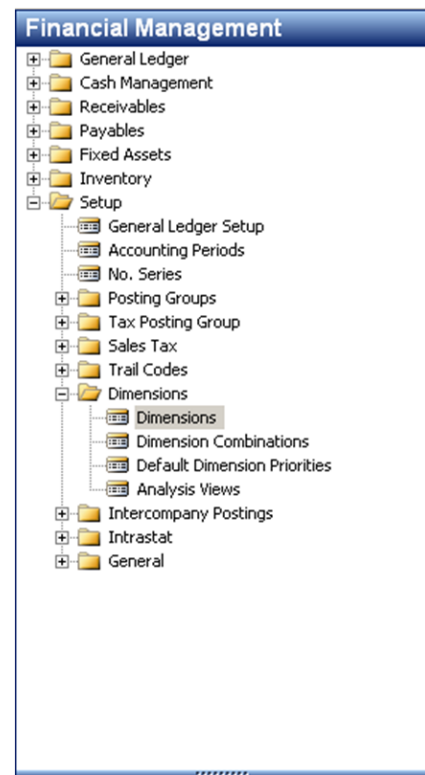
Financial Management

General Ledger
Cash Management
Receivables
Payables
Fixed Assets
Inventory
Setup
General Ledger Setup
Accounting Periods
No. Series
Posting Groups
Tax Posting Group
Sales Tax
Trail Codes
Dimensions
Dimensions
Dimension Combinations
Default Dimension Priorities
Analysis Views
Intercompany Postings
Intrastat
General